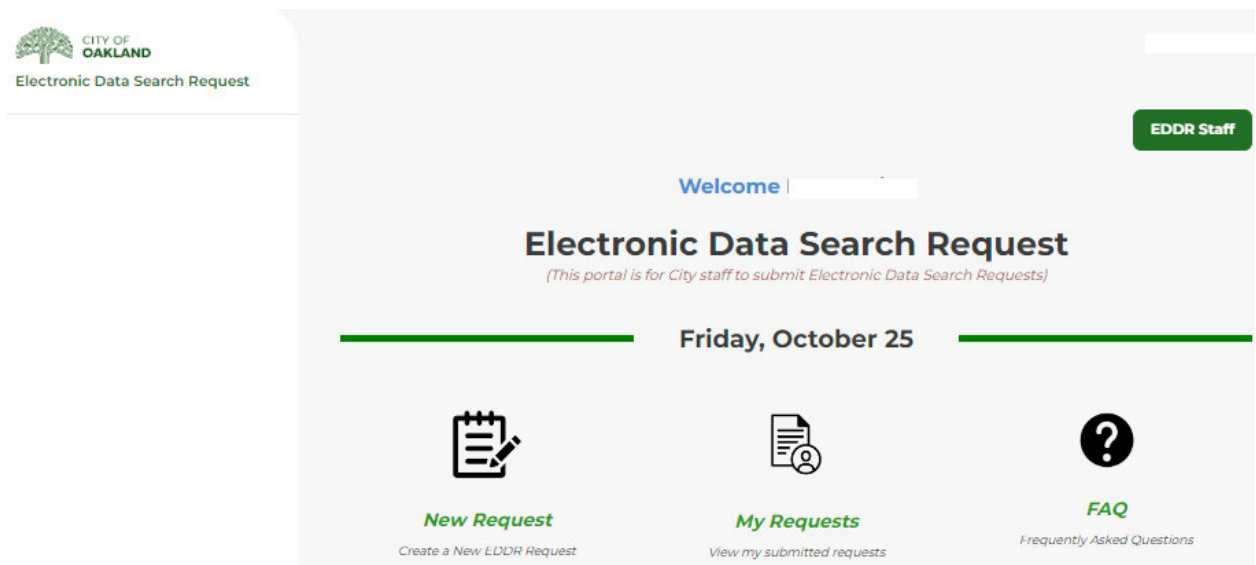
CITY OF
OAKLAND
Electronic Data Search Request

EDDR Staff

Welcome

Electronic Data Search Request
(This portal is for City staff to submit Electronic Data Search Requests)

Friday, October 25

New Request
Create a New EDDR Request

My Requests
View my submitted requests

FAQ
Frequently Asked Questions